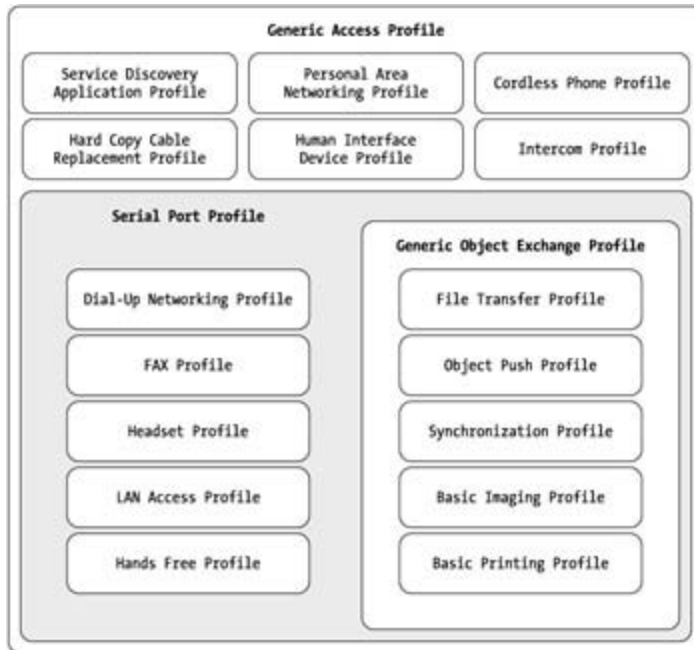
Generic Access Profile

Service Discovery Application Profile

Personal Area Networking Profile

Cordless Phone Profile

Hard Copy Cable Replacement Profile

Human Interface Device Profile

Intercom Profile

Serial Port Profile

Dial-Up Networking Profile

FAX Profile

Headset Profile

LAN Access Profile

Hands Free Profile

Generic Object Exchange Profile

File Transfer Profile

Object Push Profile

Synchronization Profile

Basic Imaging Profile

Basic Printing Profile